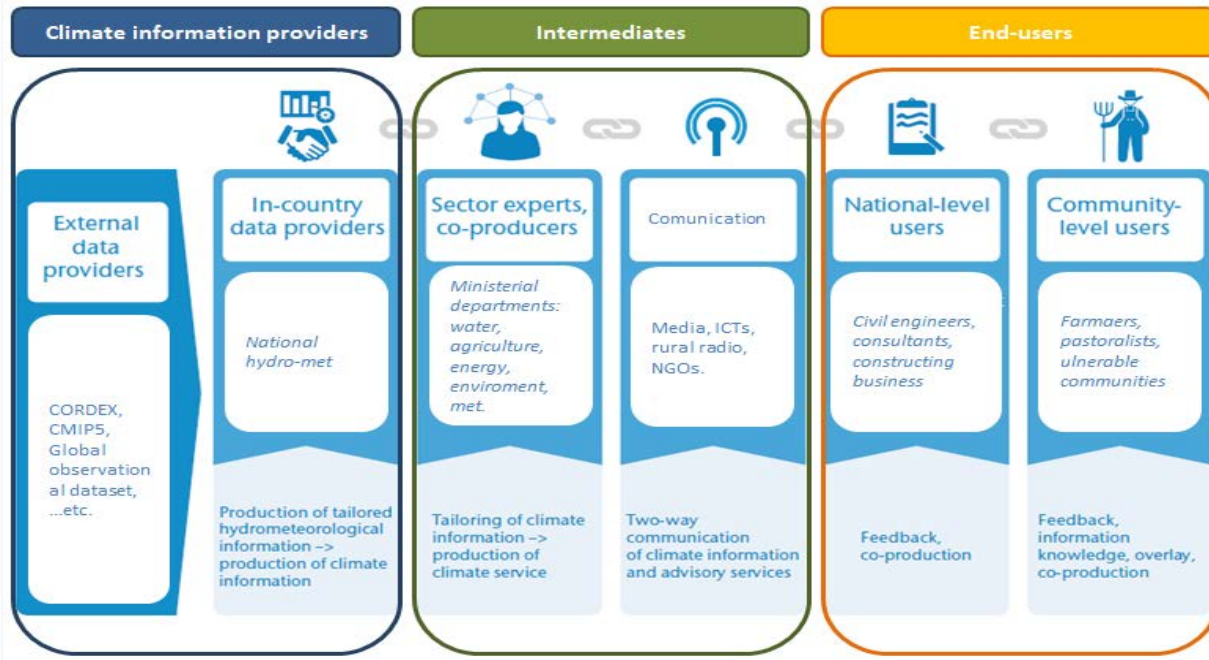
Climate information providers

Intermediates

End-users

External data providers

CORDEX, CMIP5, Global observational dataset, ...etc.

In-country data providers

*National hydro-met*

Production of tailored hydrometeorological information –> production of climate information

Sector experts, co-producers

*Ministerial departments: water, agriculture, energy, enviroment, met.*

Tailoring of climate information –> production of climate service

Comunication

Media, ICTs, rural radio, NGOs.

Two-way communication of climate information and advisory services

National-level users

*Civil engineers, consultants, constructing business*

Feedback, co-production

Community-level users

*Farmaers, pastoralists, ulnerable communities*

Feedback, information knowledge, overlay, co-production